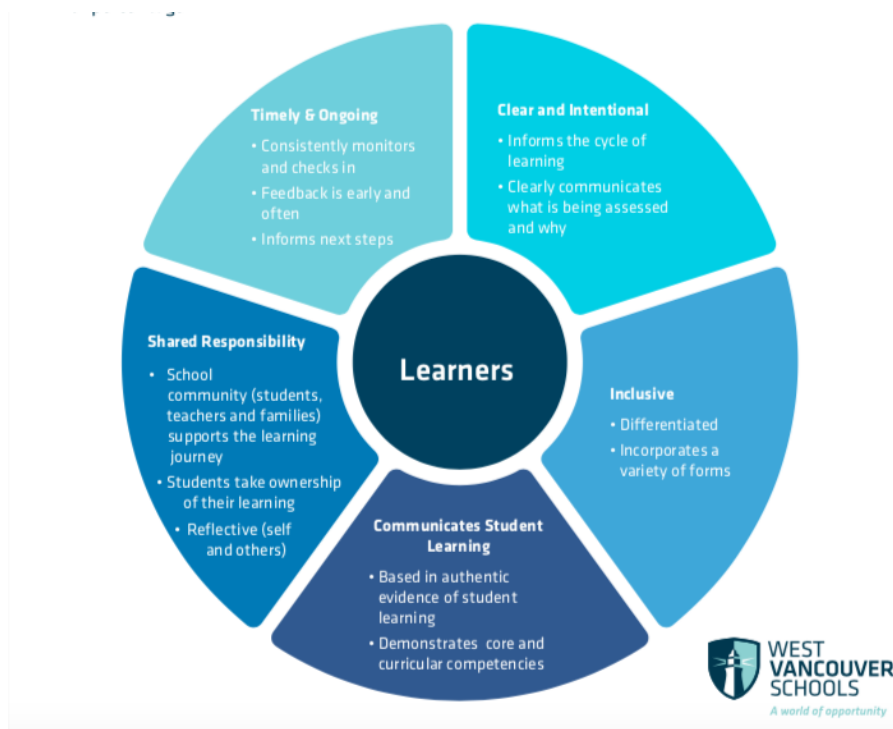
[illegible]

Timely & Ongoing

• Consistently monitors and checks in

• Feedback is early and often

• Informs next steps

Clear and Intentional

• Informs the cycle of learning

• Clearly communicates what is being assessed and why

Learners

Shared Responsibility

• School community (students, teachers and families) supports the learning journey

• Students take ownership of their learning

• Reflective (self and others)

Inclusive

• Differentiated

• Incorporates a variety of forms

Communicates Student Learning

• Based in authentic evidence of student learning

• Demonstrates core and curricular competencies

WEST VANCOUVER SCHOOLS

A world of opportunity